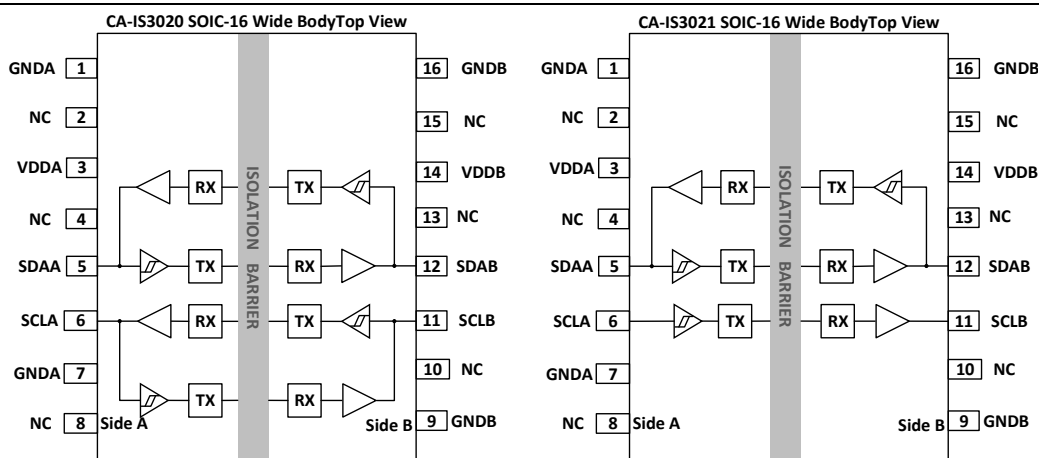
CA-IS3020 SOIC-16 Wide BodyTop View

GNDA 1
NC 2
VDDA 3
NC 4
SDAA 5
SCLA 6
GNDA 7
NC 8
Side A

RX
TX
RX
TX

ISOLATION BARRIER

TX
RX
TX
RX

Side B
16 GNDB
15 NC
14 VDDB
13 NC
12 SDAB
11 SCLB
10 NC
9 GNDB

CA-IS3021 SOIC-16 Wide BodyTop View

GNDA 1
NC 2
VDDA 3
NC 4
SDAA 5
SCLA 6
GNDA 7
NC 8
Side A

RX
TX
TX

ISOLATION BARRIER

TX
RX
RX

Side B
16 GNDB
15 NC
14 VDDB
13 NC
12 SDAB
11 SCLB
10 NC
9 GNDB